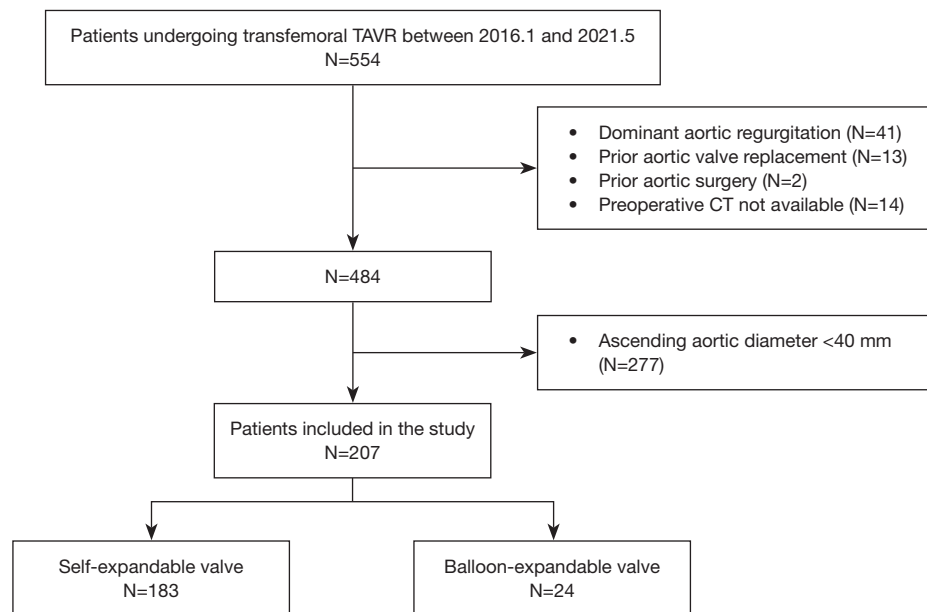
Patients undergoing transfemoral TAVR between 2016.1 and 2021.5
N=554

• Dominant aortic regurgitation (N=41)
• Prior aortic valve replacement (N=13)
• Prior aortic surgery (N=2)
• Preoperative CT not available (N=14)

N=484

• Ascending aortic diameter <40 mm (N=277)

Patients included in the study
N=207

Self-expandable valve
N=183

Balloon-expandable valve
N=24